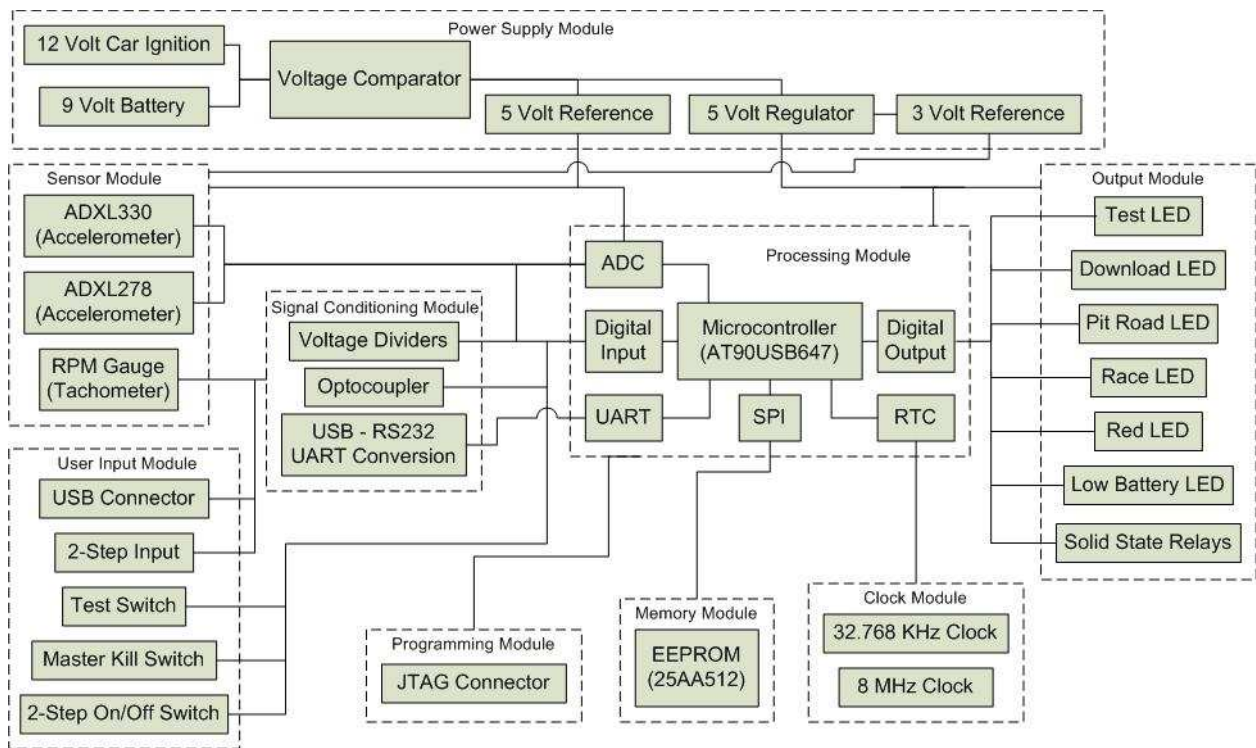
Power Supply Module

12 Volt Car Ignition

9 Volt Battery

Voltage Comparator

5 Volt Reference

5 Volt Regulator

3 Volt Reference

Sensor Module

ADXL330 (Accelerometer)

ADXL278 (Accelerometer)

RPM Gauge (Tachometer)

Signal Conditioning Module

Voltage Dividers

Optocoupler

USB - RS232 UART Conversion

Processing Module

ADC

Digital Input

UART

Microcontroller (AT90USB647)

SPI

Digital Output

RTC

Output Module

Test LED

Download LED

Pit Road LED

Race LED

Red LED

Low Battery LED

Solid State Relays

User Input Module

USB Connector

2-Step Input

Test Switch

Master Kill Switch

2-Step On/Off Switch

Programming Module

JTAG Connector

Memory Module

EEPROM (25AA512)

Clock Module

32.768 KHz Clock

8 MHz Clock